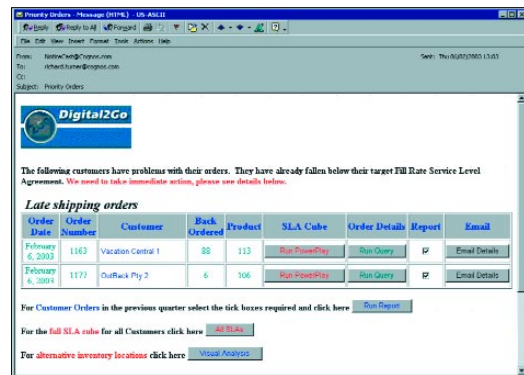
Priority Orders - Message (HTML) - US-ASCII

Reply | Reply to All | Forward

File Edit View Insert Format Tools Actions Help

From: NoticeCast@Cognos.com
To: richard.turner@cognos.com
Cc:
Subject: Priority Orders

Sent: Thu 06/02/2003 13:03

Digital2Go

The following customers have problems with their orders. They have already fallen below their target Fill Rate Service Level Agreement. We need to take immediate action, please see details below.

Late shipping orders

| Order Date | Order Number | Customer | Back Ordered | Product | SLA Cube | Order Details | Report | Email |
|---|---|---|---|---|---|---|---|---|
| February 6, 2003 | 1163 | Vacation Central 1 | 88 | 113 | Run PowerPlay | Run Query | ☑ | Email Details |
| February 6, 2003 | 1177 | OutBack Pty 2 | 6 | 106 | Run PowerPlay | Run Query | ☑ | Email Details |

For Customer Orders in the previous quarter select the tick boxes required and click here Run Report

For the full SLA cube for all Customers click here All SLAs

For alternative inventory locations click here Visual Analysis